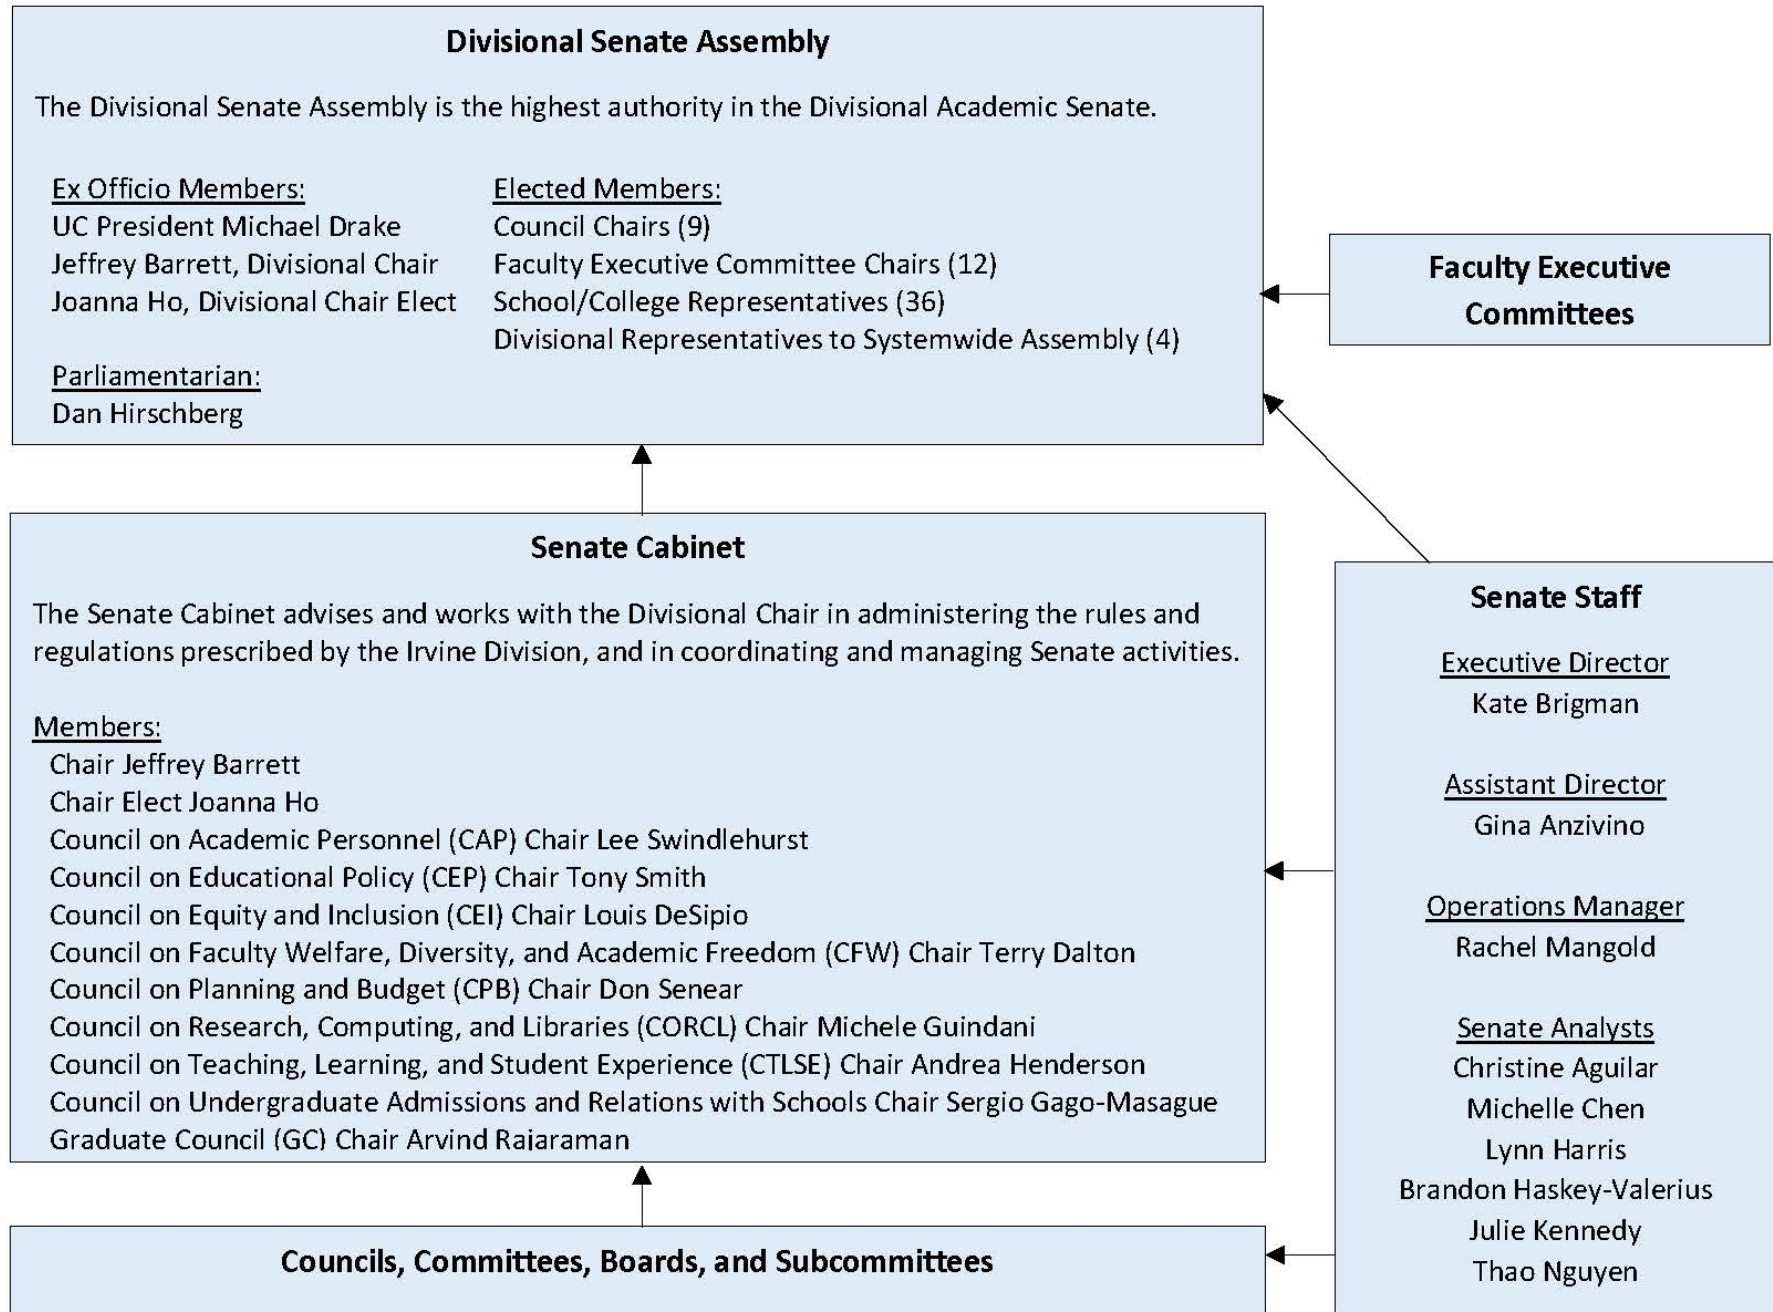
Divisional Senate Assembly

The Divisional Senate Assembly is the highest authority in the Divisional Academic Senate.

Ex Officio Members:
UC President Michael Drake
Jeffrey Barrett, Divisional Chair
Joanna Ho, Divisional Chair Elect

Elected Members:
Council Chairs (9)
Faculty Executive Committee Chairs (12)
School/College Representatives (36)
Divisional Representatives to Systemwide Assembly (4)

Parliamentarian:
Dan Hirschberg

Faculty Executive Committees

Senate Cabinet

The Senate Cabinet advises and works with the Divisional Chair in administering the rules and regulations prescribed by the Irvine Division, and in coordinating and managing Senate activities.

Members:
Chair Jeffrey Barrett
Chair Elect Joanna Ho
Council on Academic Personnel (CAP) Chair Lee Swindlehurst
Council on Educational Policy (CEP) Chair Tony Smith
Council on Equity and Inclusion (CEI) Chair Louis DeSipio
Council on Faculty Welfare, Diversity, and Academic Freedom (CFW) Chair Terry Dalton
Council on Planning and Budget (CPB) Chair Don Senear
Council on Research, Computing, and Libraries (CORCL) Chair Michele Guindani
Council on Teaching, Learning, and Student Experience (CTLSE) Chair Andrea Henderson
Council on Undergraduate Admissions and Relations with Schools Chair Sergio Gago-Masague
Graduate Council (GC) Chair Arvind Rajaraman

Senate Staff

Executive Director
Kate Brigman

Assistant Director
Gina Anzivino

Operations Manager
Rachel Mangold

Senate Analysts
Christine Aguilar
Michelle Chen
Lynn Harris
Brandon Haskey-Valerius
Julie Kennedy
Thao Nguyen

Councils, Committees, Boards, and Subcommittees